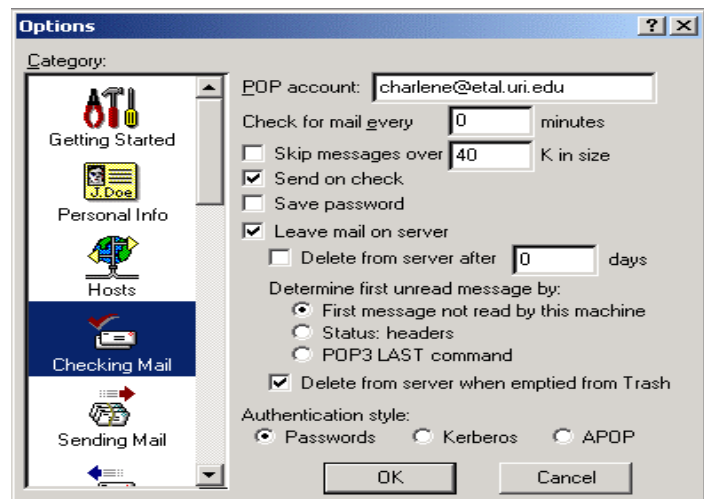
Options

?

Category:

Getting Started

J.Doe

Personal Info

Hosts

Checking Mail

Sending Mail

POP account: charlene@etal.uri.edu

Check for mail every 0 minutes

Skip messages over 40 K in size

Send on check

Save password

Leave mail on server

Delete from server after 0 days

Determine first unread message by:

First message not read by this machine

Status: headers

POP3 LAST command

Delete from server when emptied from Trash

Authentication style:

Passwords Kerberos APOP

OK Cancel